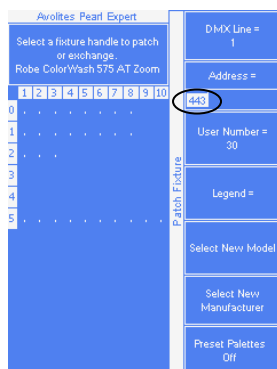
Avolites Pearl Expert

Select a fixture handle to patch or exchange.
Robe ColorWash 575 AT Zoom

| | 1 | 2 | 3 | 4 | 5 | 6 | 7 | 8 | 9 | 10 |
|---|---|---|---|---|---|---|---|---|---|---|
| 0 | . | . | . | . | . | . | . | . | | |
| 1 | . | . | . | . | . | . | . | . | | |
| 2 | . | . | . | . | | | | | | |
| 3 | | | | | | | | | | |
| 4 | | | | | | | | | | |
| 5 | . | . | . | . | . | . | . | . | . | . |

Patch Fixture

DMX Line =
1

Address =

443

User Number =
30

Legend =

Select New Model

Select New Manufacturer

Preset Palettes
Off